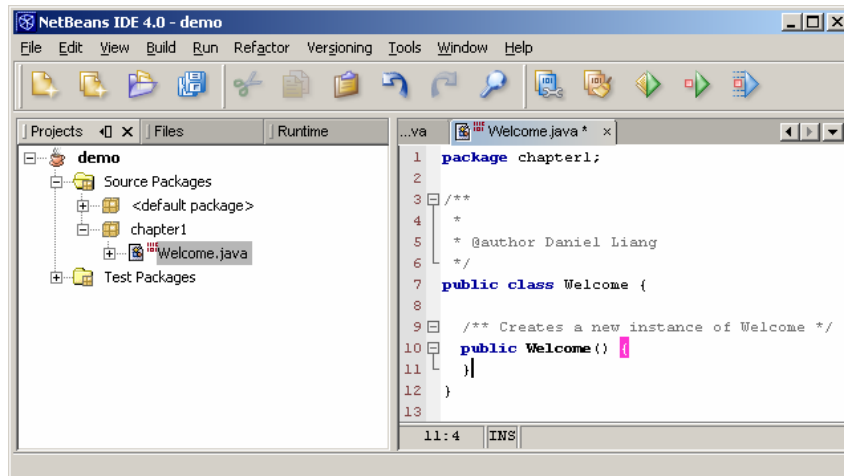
NetBeans IDE 4.0 - demo

File Edit View Build Run Refactor Versioning Tools Window Help

Projects Files Runtime

demo
Source Packages
<default package>
chapter1
Welcome.java
Test Packages

...va Welcome.java *

1 package chapter1;
2
3 /**
4 *
5 * @author Daniel Liang
6 */
7 public class Welcome {
8
9 /** Creates a new instance of Welcome */
10 public Welcome() {
11 }
12 }
13

11:4 INS